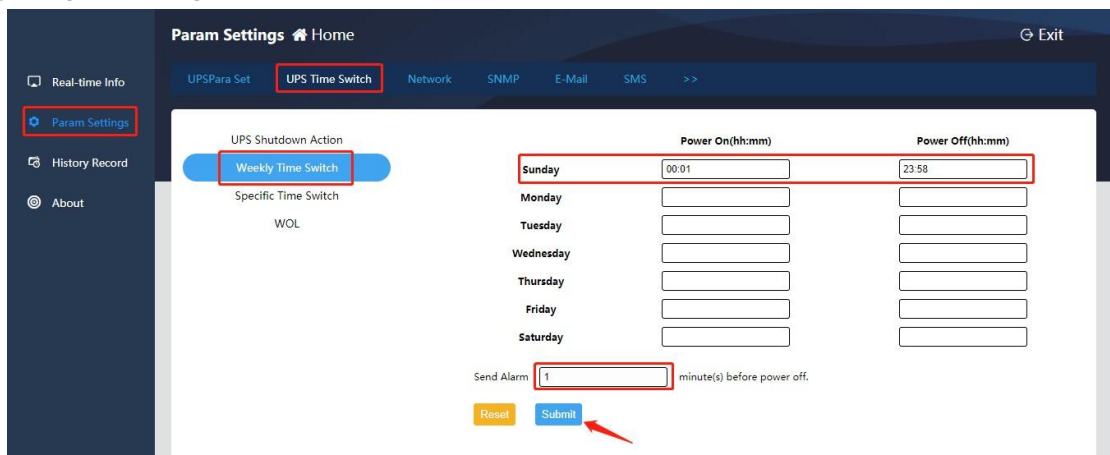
Param Settings Home

Exit

Real-time Info
Param Settings
History Record
About

UPSPara Set | UPS Time Switch | Network | SNMP | E-Mail | SMS | >>

UPS Shutdown Action
Weekly Time Switch
Specific Time Switch
WOL

| | Power On(hh:mm) | Power Off(hh:mm) |
|---|---|---|
| Sunday | 00:01 | 23:58 |
| Monday | | |
| Tuesday | | |
| Wednesday | | |
| Thursday | | |
| Friday | | |
| Saturday | | |

Send Alarm 1 minute(s) before power off.

Reset Submit